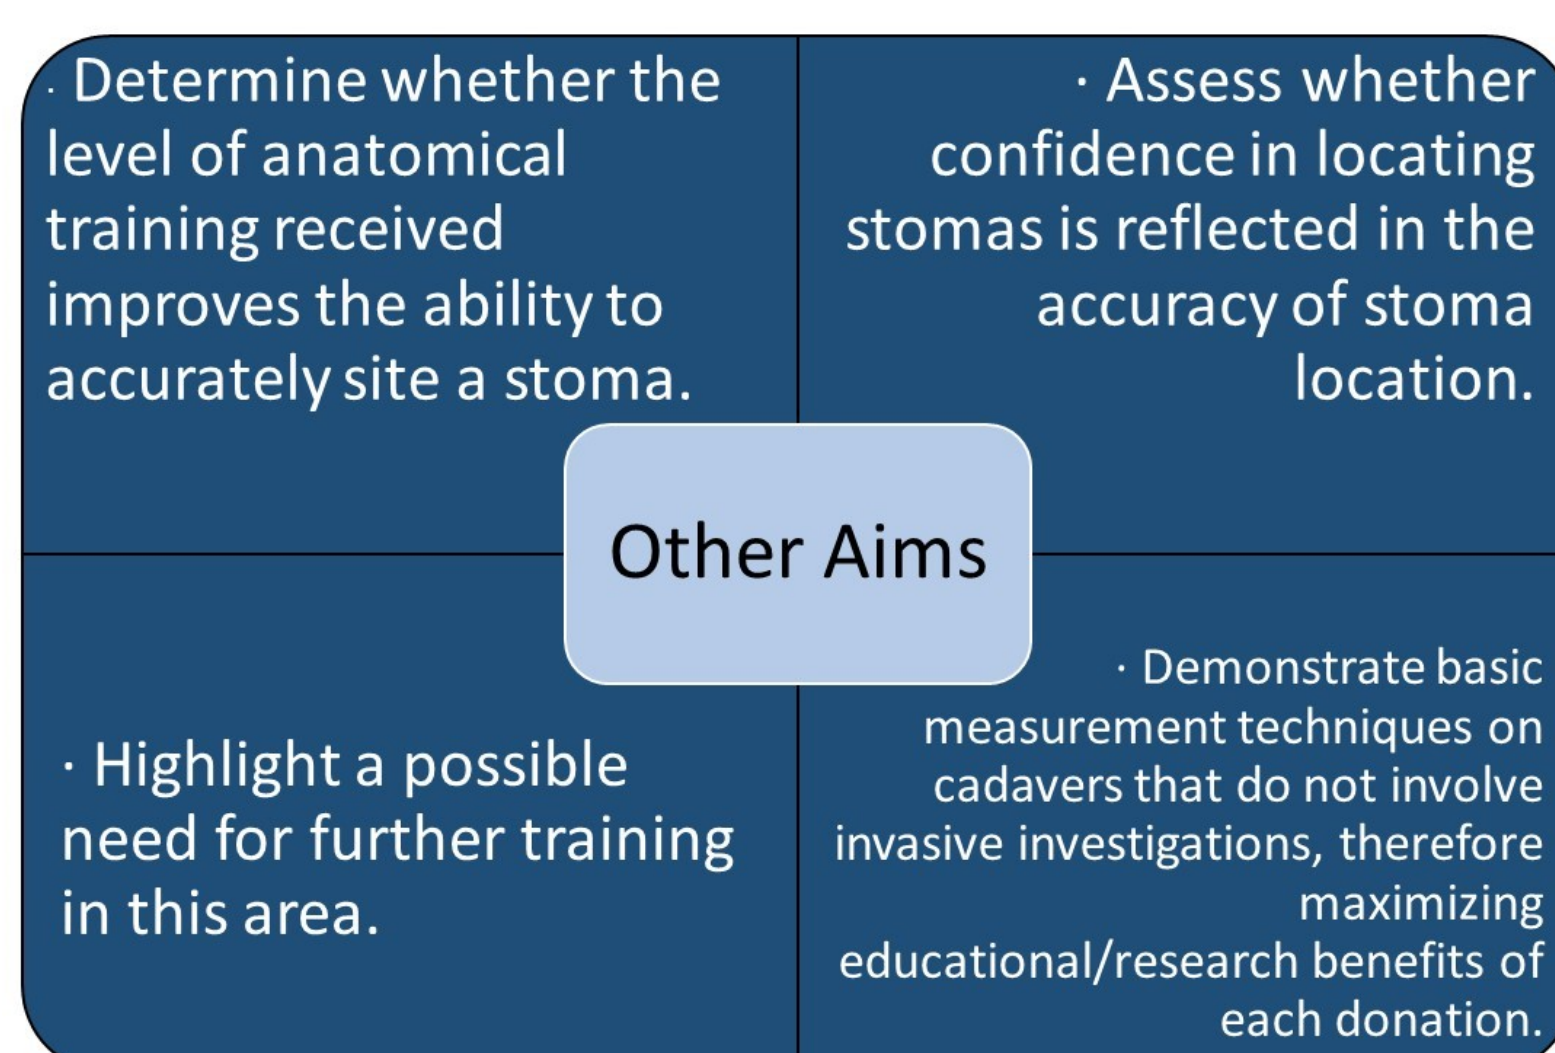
· Determine whether the level of anatomical training received improves the ability to accurately site a stoma.

· Assess whether confidence in locating stomas is reflected in the accuracy of stoma location.

Other Aims

· Highlight a possible need for further training in this area.

· Demonstrate basic measurement techniques on cadavers that do not involve invasive investigations, therefore maximizing educational/research benefits of each donation.